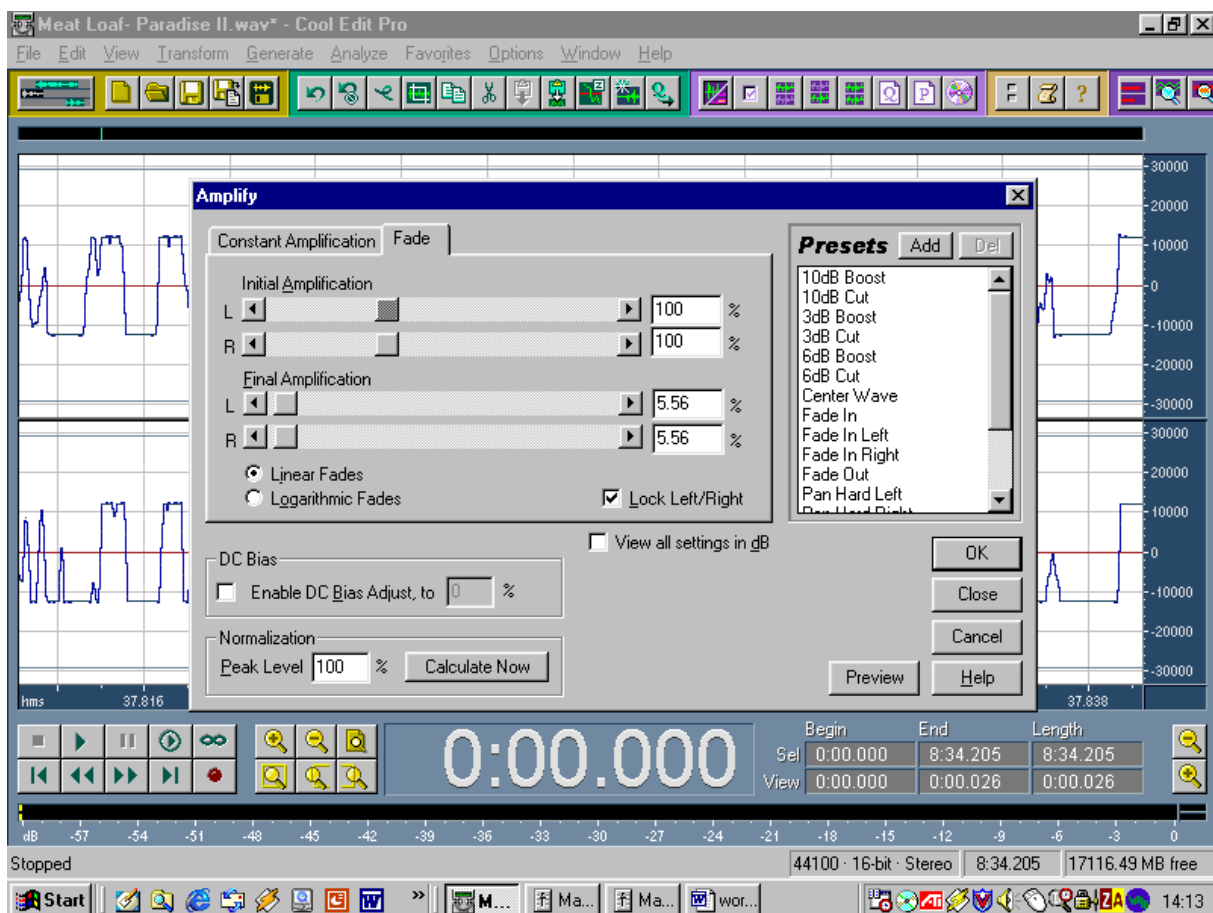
Meat Loaf- Paradise II.wav* - Cool Edit Pro

File Edit View Transform Generate Analyze Favorites Options Window Help

30000
20000
10000
0
-10000
-20000
-30000
30000
20000
10000
0
-10000
-20000
-30000

Amplify

Constant Amplification | Fade

Initial Amplification
L 100 %
R 100 %

Final Amplification
L 5.56 %
R 5.56 %

Linear Fades
Logarithmic Fades
Lock Left/Right

Presets Add Del
10dB Boost
10dB Cut
3dB Boost
3dB Cut
6dB Boost
6dB Cut
Center Wave
Fade In
Fade In Left
Fade In Right
Fade Out
Pan Hard Left
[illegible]

View all settings in dB

DC Bias
Enable DC Bias Adjust, to 0 %

Normalization
Peak Level 100 % Calculate Now

OK
Close
Cancel
Preview
Help

hms 37.816 37.838

0:00.000

Begin End Length
Sel 0:00.000 8:34.205 8:34.205
View 0:00.000 0:00.026 0:00.026

dB -57 -54 -51 -48 -45 -42 -39 -36 -33 -30 -27 -24 -21 -18 -15 -12 -9 -6 -3 0

Stopped 44100 · 16-bit · Stereo 8:34.205 17116.49 MB free

Start M... Ma... Ma... wor... 14:13